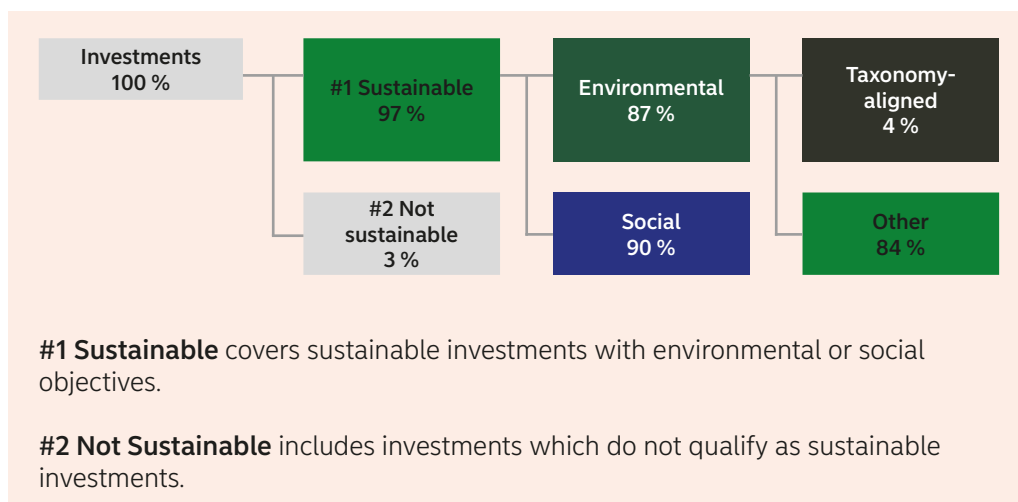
Investments
100 %

#1 Sustainable
97 %

#2 Not sustainable
3 %

Environmental
87 %

Social
90 %

Taxonomy-aligned
4 %

Other
84 %

#1 Sustainable covers sustainable investments with environmental or social objectives.

#2 Not Sustainable includes investments which do not qualify as sustainable investments.